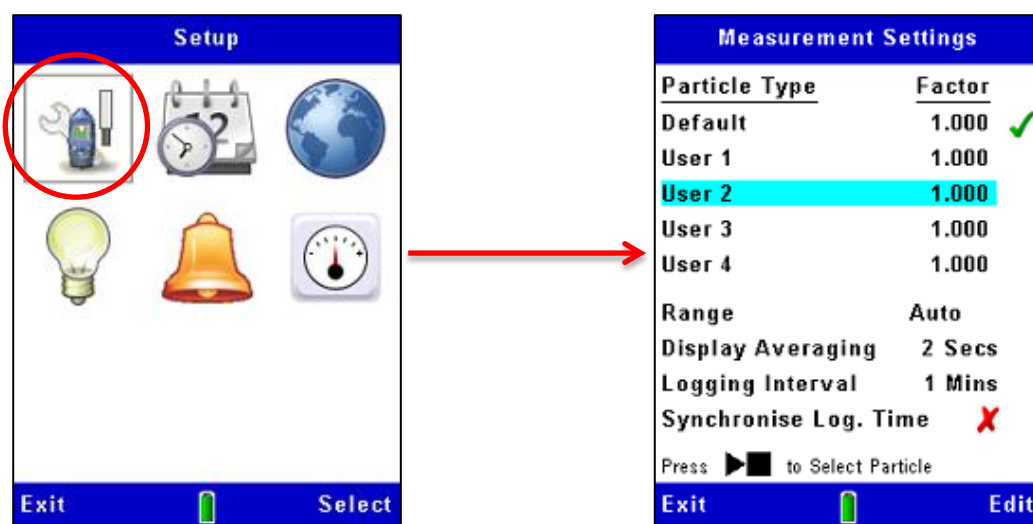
Setup

12

Exit Select

Measurement Settings

| Particle Type | Factor |
|---|---|
| Default | 1.000 |
| User 1 | 1.000 |
| User 2 | 1.000 |
| User 3 | 1.000 |
| User 4 | 1.000 |

Range Auto
Display Averaging 2 Secs
Logging Interval 1 Mins
Synchronise Log. Time

Press ▶■ to Select Particle

Exit Edit